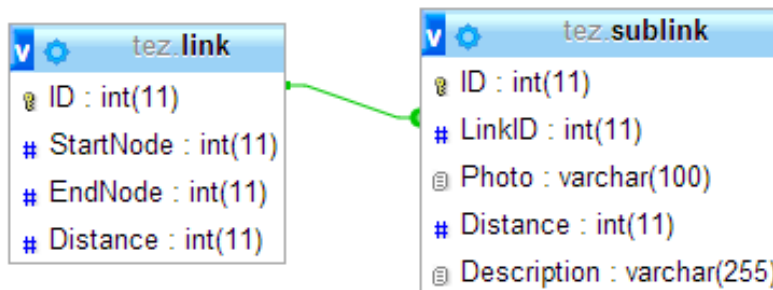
v tez.link
ID : int(11)
# StartNode : int(11)
# EndNode : int(11)
# Distance : int(11)

v tez.sublink
ID : int(11)
# LinkID : int(11)
Photo : varchar(100)
# Distance : int(11)
Description : varchar(255)